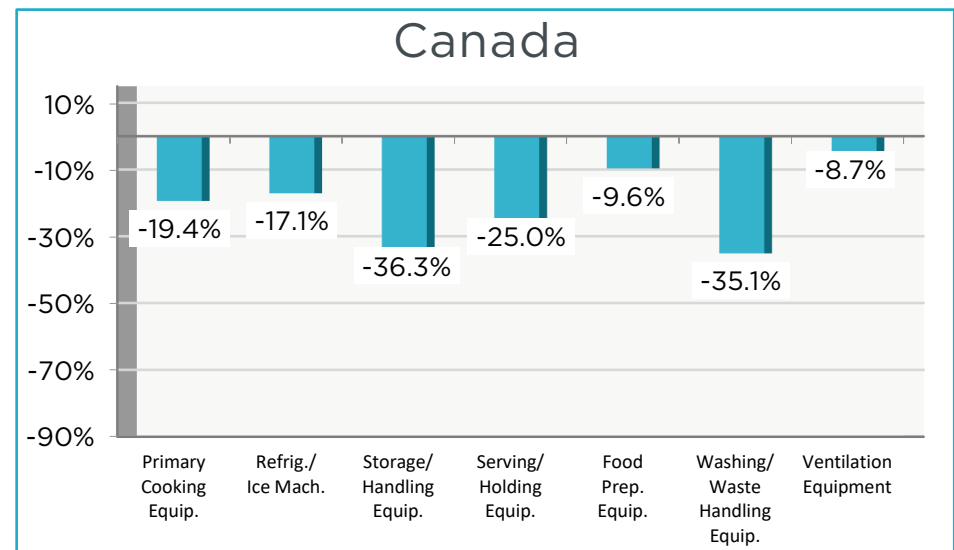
Canada

10%
-10%
-30%
-50%
-70%
-90%

-19.4%
-17.1%
-36.3%
-25.0%
-9.6%
-35.1%
-8.7%

Primary Cooking Equip.
Refrig./ Ice Mach.
Storage/ Handling Equip.
Serving/ Holding Equip.
Food Prep. Equip.
Washing/ Waste Handling Equip.
Ventilation Equipment